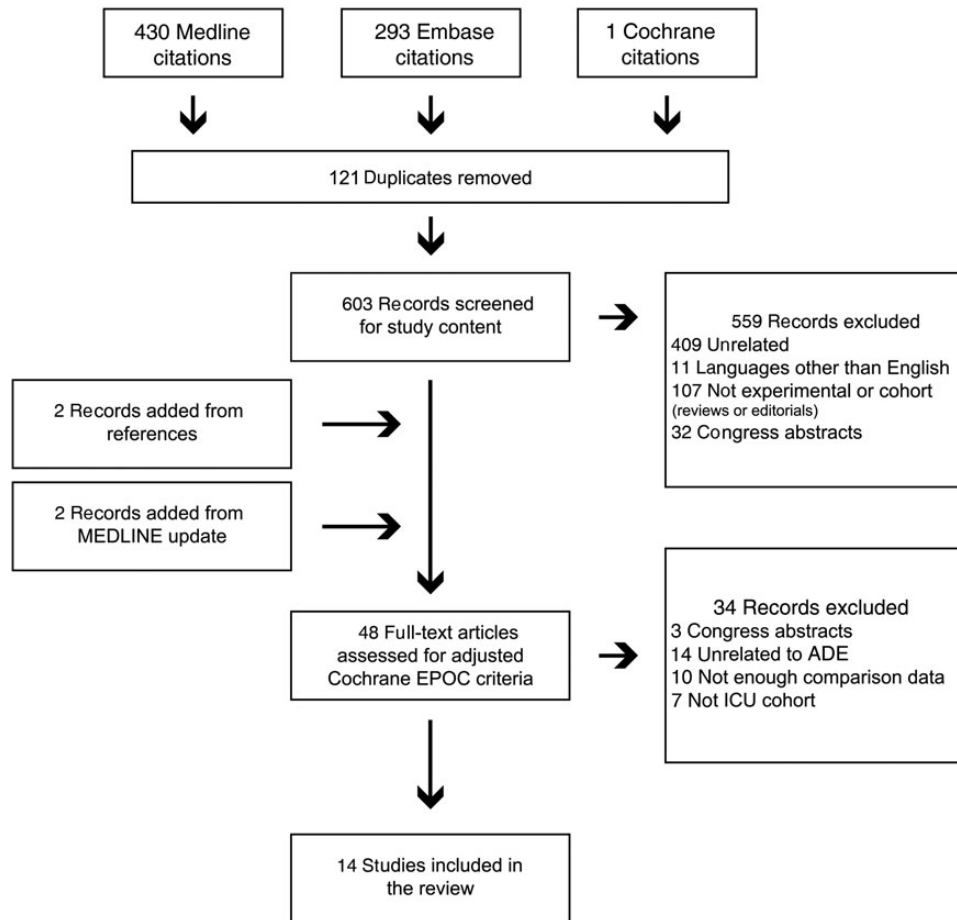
430 Medline citations

293 Embase citations

1 Cochrane citations

121 Duplicates removed

603 Records screened for study content

559 Records excluded
409 Unrelated
11 Languages other than English
107 Not experimental or cohort
(reviews or editorials)
32 Congress abstracts

2 Records added from references

2 Records added from MEDLINE update

48 Full-text articles assessed for adjusted Cochrane EPOC criteria

34 Records excluded
3 Congress abstracts
14 Unrelated to ADE
10 Not enough comparison data
7 Not ICU cohort

14 Studies included in the review